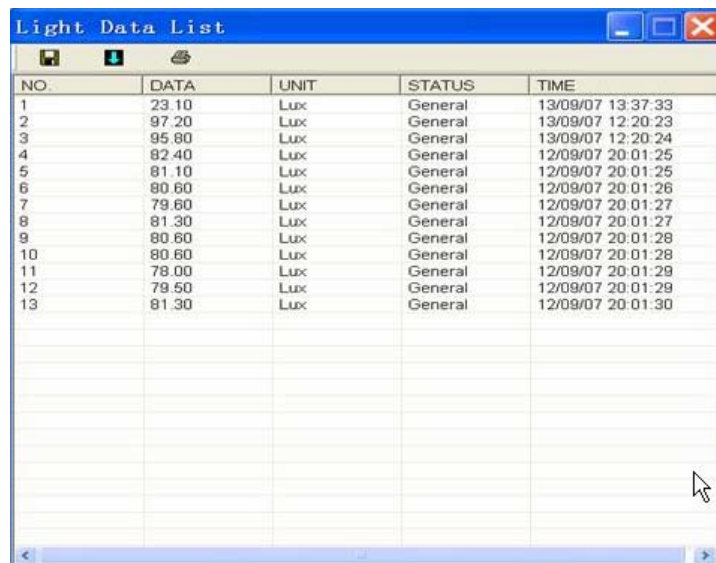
Light Data List

| NO. | DATA | UNIT | STATUS | TIME |
|---|---|---|---|---|
| 1 | 23.10 | Lux | General | 13/09/07 13:37:33 |
| 2 | 97.20 | Lux | General | 13/09/07 12:20:23 |
| 3 | 95.80 | Lux | General | 13/09/07 12:20:24 |
| 4 | 82.40 | Lux | General | 12/09/07 20:01:25 |
| 5 | 81.10 | Lux | General | 12/09/07 20:01:25 |
| 6 | 80.60 | Lux | General | 12/09/07 20:01:26 |
| 7 | 79.60 | Lux | General | 12/09/07 20:01:27 |
| 8 | 81.30 | Lux | General | 12/09/07 20:01:27 |
| 9 | 80.60 | Lux | General | 12/09/07 20:01:28 |
| 10 | 80.60 | Lux | General | 12/09/07 20:01:28 |
| 11 | 78.00 | Lux | General | 12/09/07 20:01:29 |
| 12 | 79.50 | Lux | General | 12/09/07 20:01:29 |
| 13 | 81.30 | Lux | General | 12/09/07 20:01:30 |